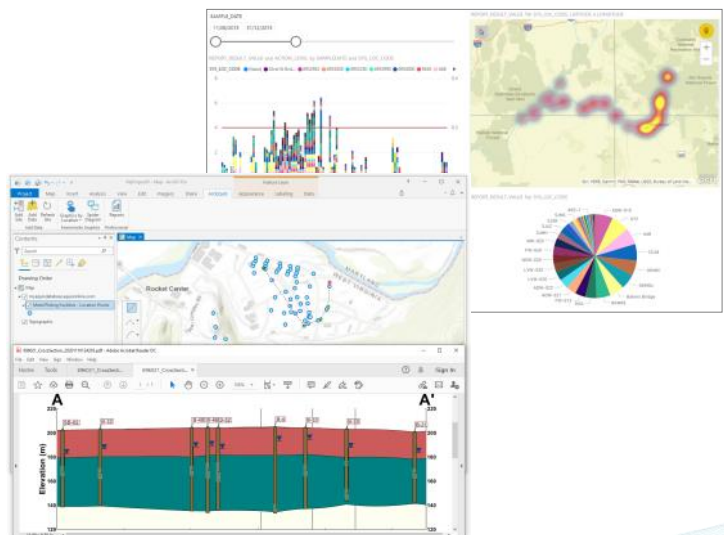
SAMPLE_DATE

11/26/2019 01/13/2019

REPORT_RESULT_VALUE and ACTION_LEVEL by SAMPLEDATE and SYS_LOC_CODE

REPORT_RESULT_VALUE for SYS_LOC_CODE, LATITUDE & LONGITUDE

REPORT_RESULT_VALUE by SYS_LOC_CODE

Project Map Insert Analysis View Edit Imagery Share Annotation Appearance Labeling Data

Contents

Search

Drawing Order

Map

Rocket Center

Topographic

Map

Home Tools

Sign In

A

A'

Elevation (m)

220

200

180

160

140

220

200

180

160

140